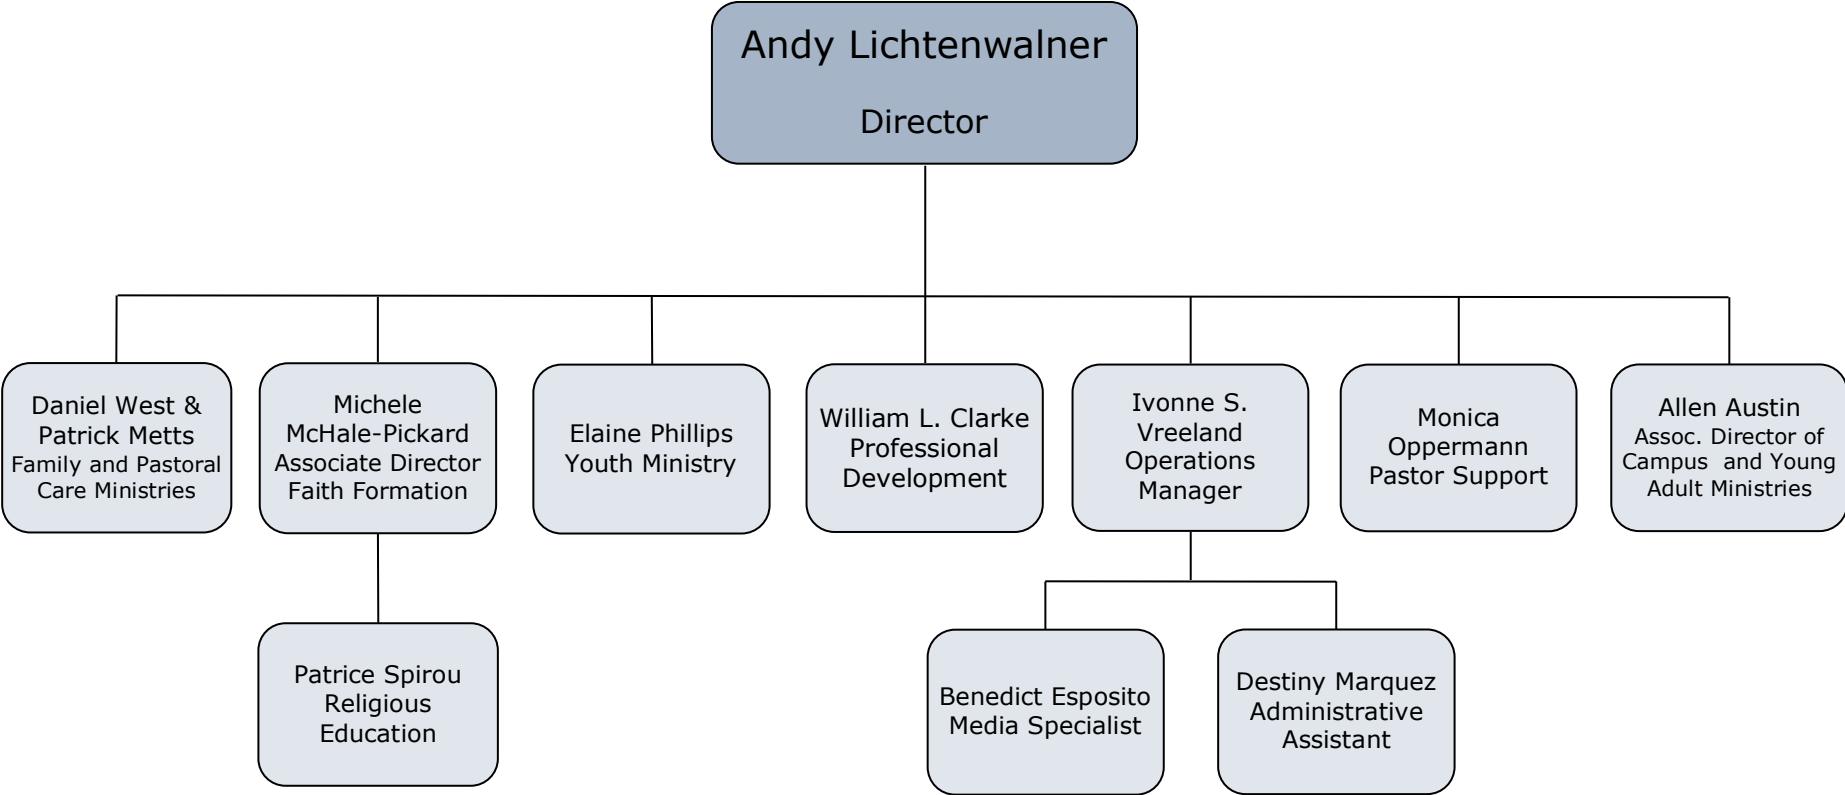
Andy Lichtenwalner

Director

Daniel West & Patrick Metts Family and Pastoral Care Ministries

Michele McHale-Pickard Associate Director Faith Formation

Elaine Phillips Youth Ministry

William L. Clarke Professional Development

Ivonne S. Vreeland Operations Manager

Monica Oppermann Pastor Support

Allen Austin Assoc. Director of Campus and Young Adult Ministries

Patrice Spirou Religious Education

Benedict Esposito Media Specialist

Destiny Marquez Administrative Assistant